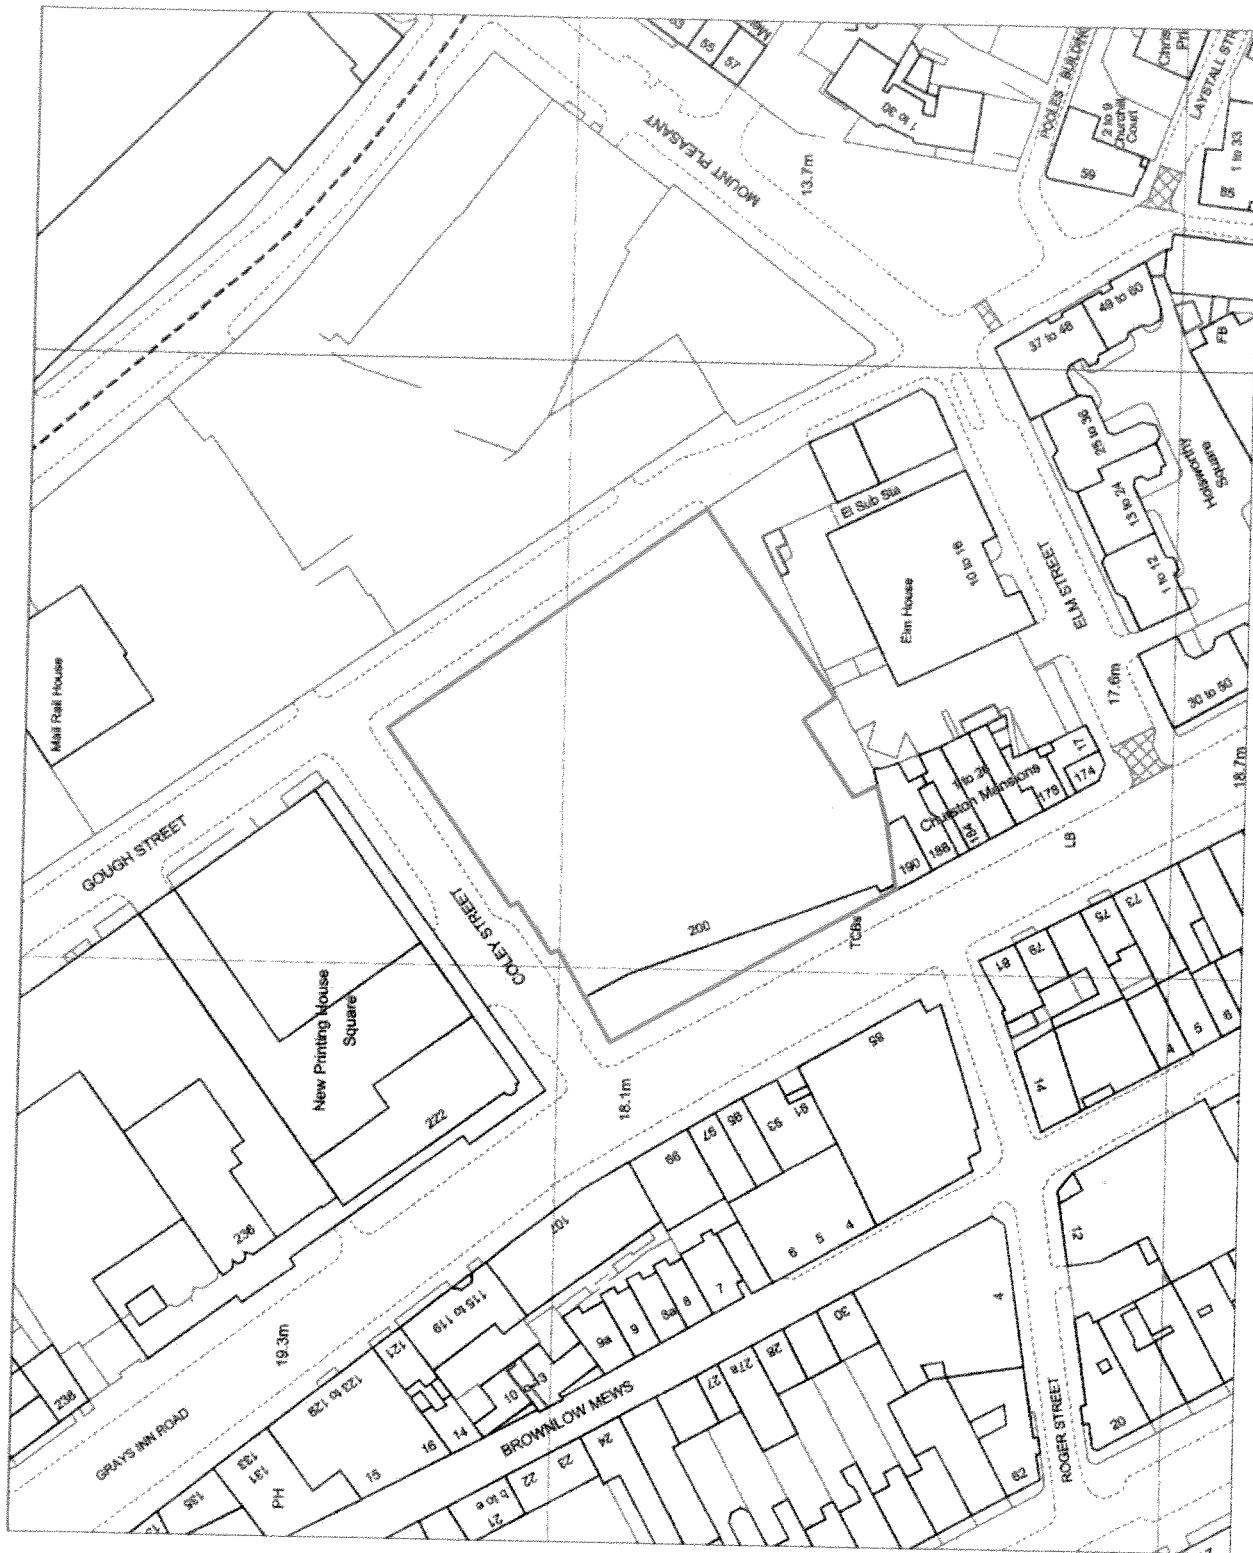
55
57
1 to 30
POOLES BUILDINGS
2 to 9 Churchill Court
59
LAYSTALL STREET
1 to 33
58
MOUNT PLEASANT
13.7m
37 to 48
49 to 60
FB
25 to 36
13 to 24
1 to 12
Holsworthy Square
El Sub Sta
10 to 16
Elm House
ELM STREET
17.6m
30 to 50
Mail Rail House
1 to 26
Churston Mansions
176
174
17
18.7m
190
188
184
LB
GOUGH STREET
COLEY STREET
200
TCBs
73
75
79
81
New Printing House Square
222
18.1m
95
91
93
95
97
99
14
4
5
6
4
5
6
7
8a
9
9a
236
115 to 119
107
30
4
12
10
13
19.3m
121
123 to 129
238
GRAYS INN ROAD
133
131
16
14
BROWNLOW MEWS
27
27a
28
15
PH
135
22
23
24
21 to 6
ROGER STREET
20
62